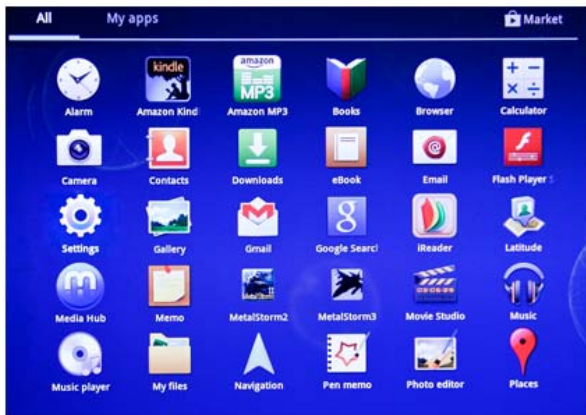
All
My apps
Market

kindle
amazon MP3

Alarm
Amazon Kind
Amazon MP3
Books
Browser
Calculator

Camera
Contacts
Downloads
eBook
Email
Flash Player

Settings
Gallery
Gmail
Google Searc
iReader
Latitude

Media Hub
Memo
MetalStorm2
MetalStorm3
Movie Studio
Music

Music player
My files
Navigation
Pen memo
Photo editor
Places